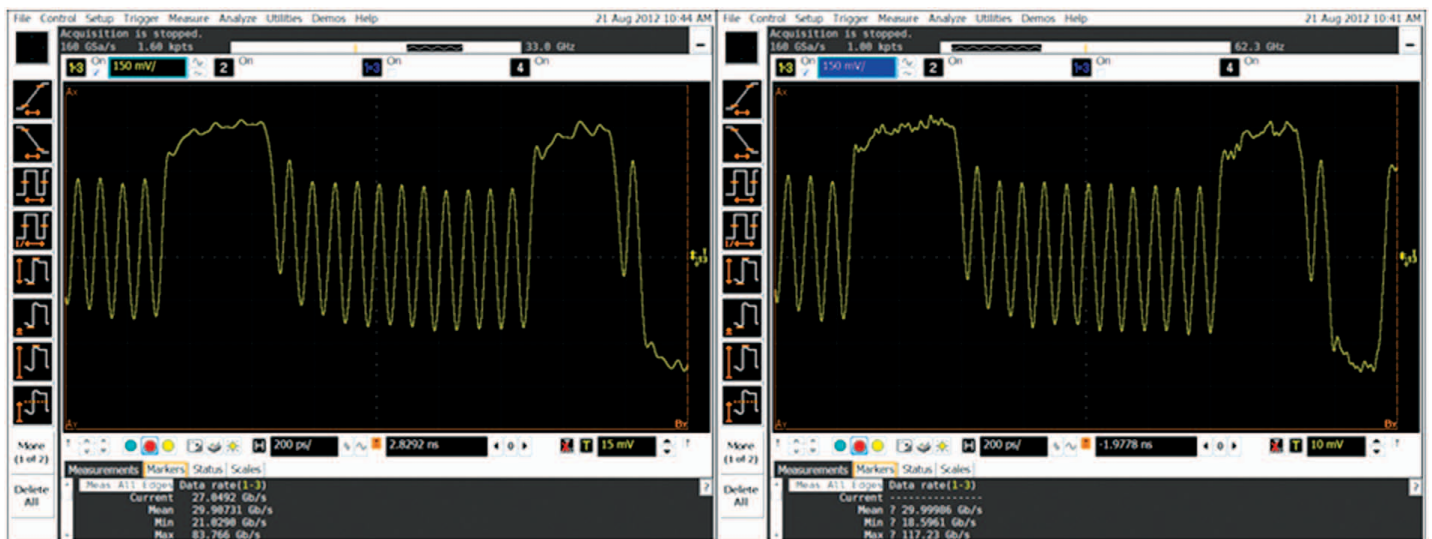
File Control Setup Trigger Measure Analyze Utilities Demos Help 21 Aug 2012 10:44 AM

Acquisition is stopped.
160 GSa/s 1.60 kpts

33.0 GHz

1-3 On 150 mV/ 2 On 1-3 On 4 On

Ax

Ay

Bx

More (1 of 2)

Delete All

200 ps/ 2.8292 ns 0 T 15 mV

Measurements Markers Status Scales

Meas All Edges Data rate(1-3)
Current 27.0492 Gb/s
Mean 29.90731 Gb/s
Min 21.0290 Gb/s
Max 83.766 Gb/s

File Control Setup Trigger Measure Analyze Utilities Demos Help 21 Aug 2012 10:41 AM

Acquisition is stopped.
160 GSa/s 1.00 kpts

62.3 GHz

1-3 On 150 mV/ 2 On 1-3 On 4 On

Ax

Bx

More (1 of 2)

Delete All

200 ps/ -1.9778 ns 0 T 10 mV

Measurements Markers Status Scales

Meas All Edges Data rate(1-3)
Current ---------------
Mean ? 29.99986 Gb/s
Min ? 18.5961 Gb/s
Max ? 117.23 Gb/s